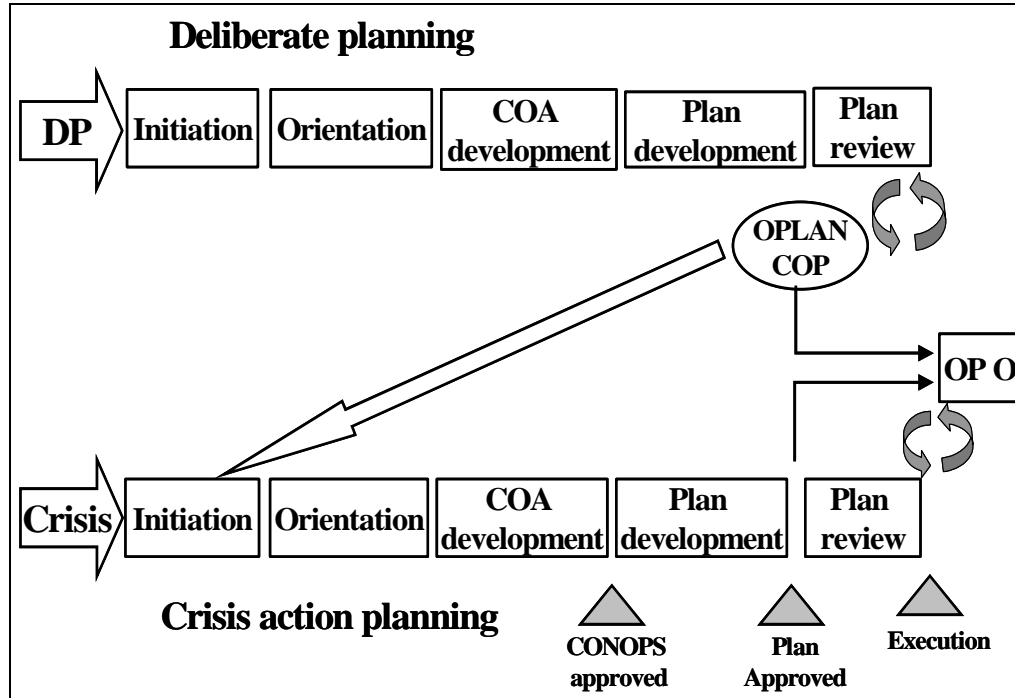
Deliberate planning

DP

Initiation

Orientation

COA development

Plan development

Plan review

OPLAN COP

OP O

Crisis

Initiation

Orientation

COA development

Plan development

Plan review

Crisis action planning

CONOPS approved

Plan Approved

Execution